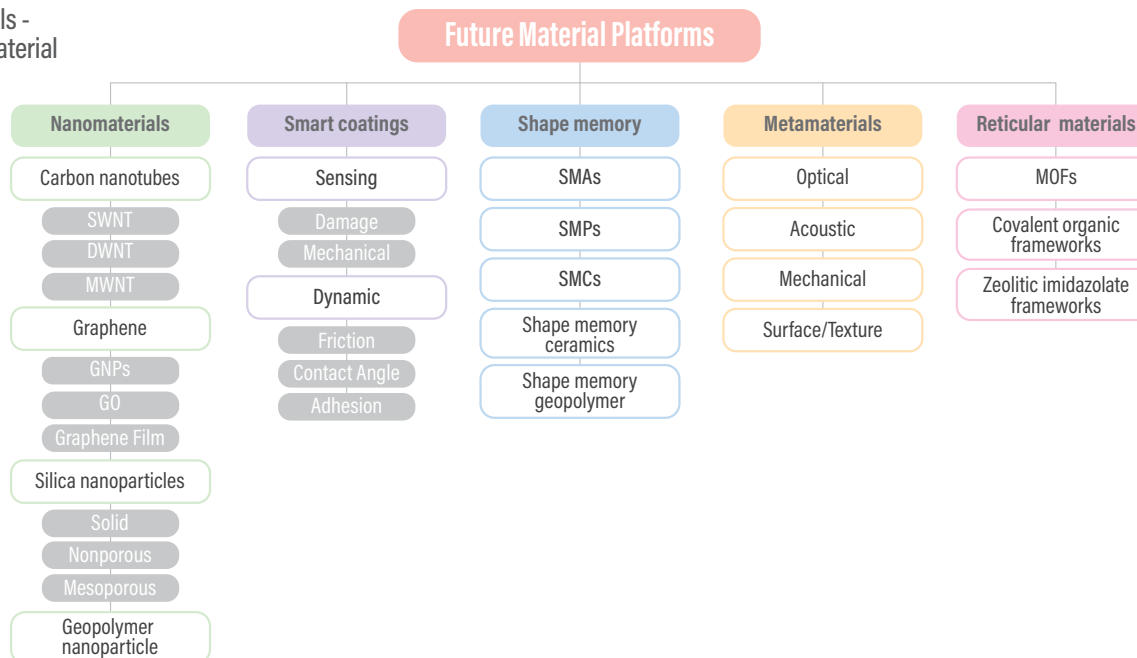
ls -
aterial

Future Material Platforms

Nanomaterials

Carbon nanotubes

SWNT

DWNT

MWNT

Graphene

GNPs

GO

Graphene Film

Silica nanoparticles

Solid

Nonporous

Mesoporous

Geopolymer nanoparticle

Smart coatings

Sensing

Damage

Mechanical

Dynamic

Friction

Contact Angle

Adhesion

Shape memory

SMAs

SMPs

SMCs

Shape memory ceramics

Shape memory geopolymer

Metamaterials

Optical

Acoustic

Mechanical

Surface/Texture

Reticular materials

MOFs

Covalent organic frameworks

Zeolitic imidazolate frameworks